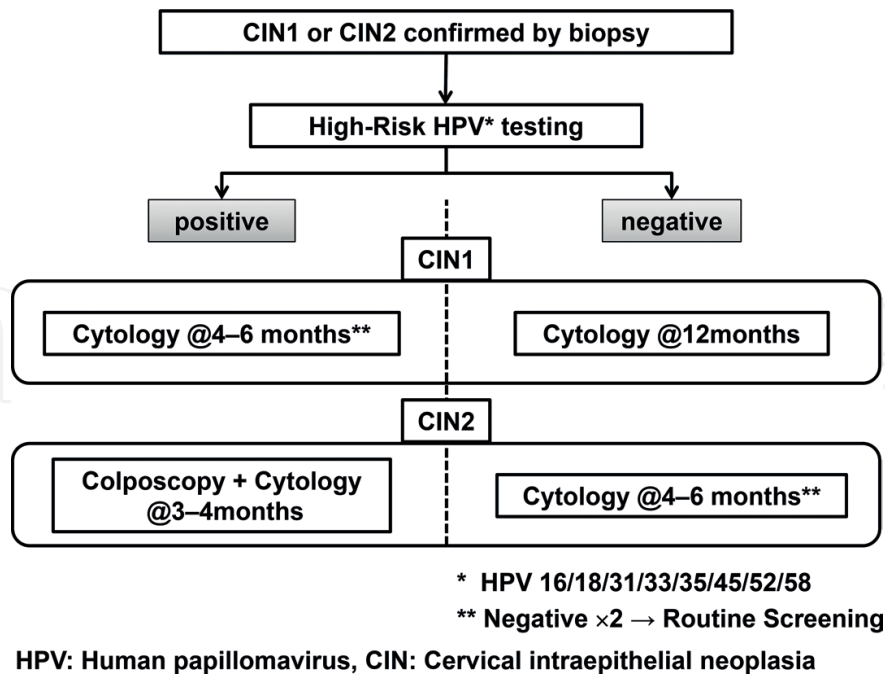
CIN1 or CIN2 confirmed by biopsy

High-Risk HPV* testing

positive

negative

CIN1

Cytology @4–6 months**

Cytology @12months

CIN2

Colposcopy + Cytology @3–4months

Cytology @4–6 months**

* HPV 16/18/31/33/35/45/52/58

** Negative $\times 2 \rightarrow$ Routine Screening

HPV: Human papillomavirus, CIN: Cervical intraepithelial neoplasia